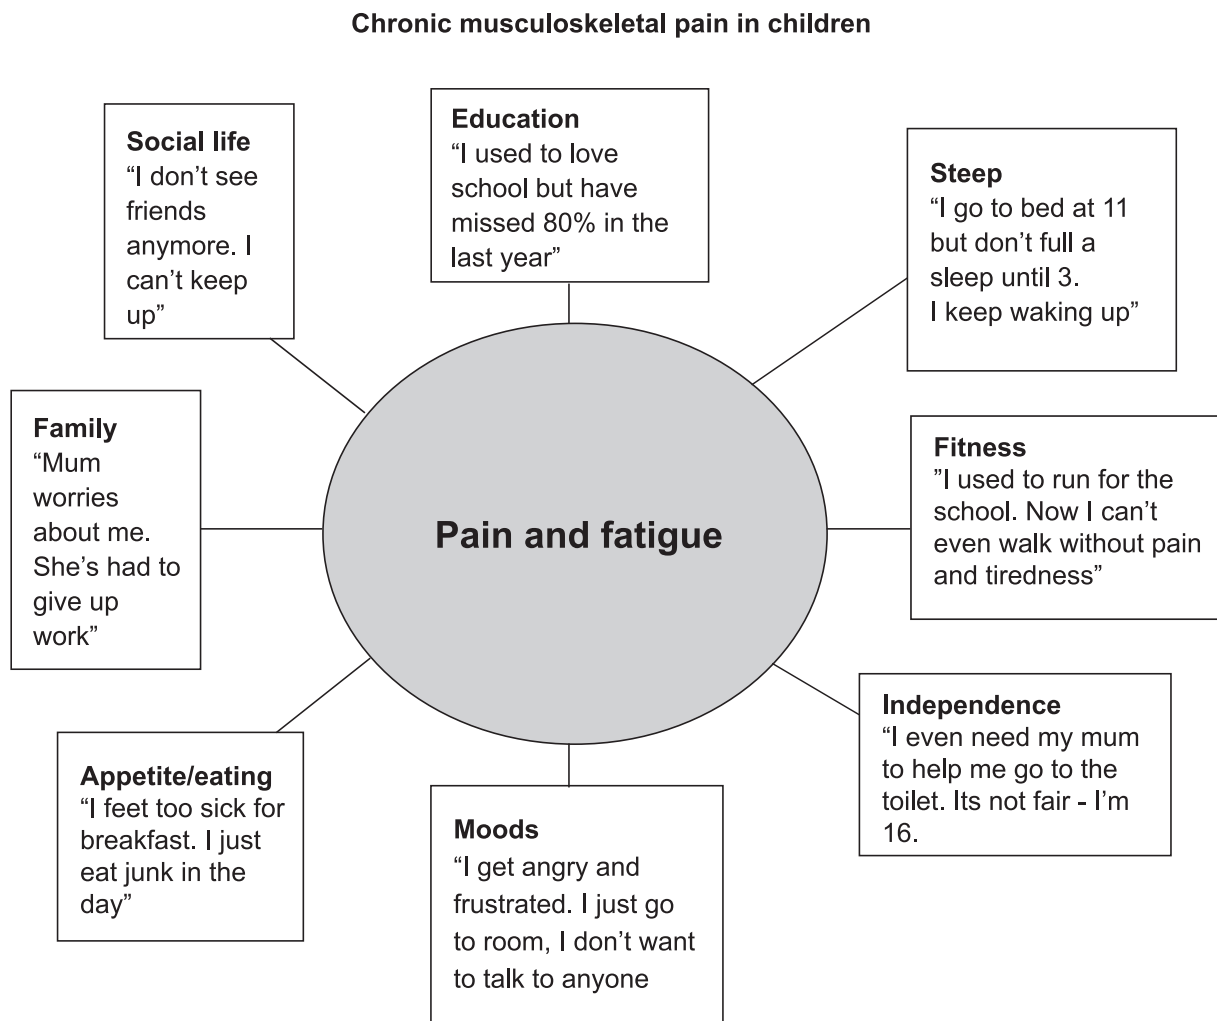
Chronic musculoskeletal pain in children

Social life
"I don't see friends anymore. I can't keep up"

Education
"I used to love school but have missed 80% in the last year"

Steep
"I go to bed at 11 but don't full a sleep until 3.
I keep waking up"

Family
"Mum worries about me. She's had to give up work"

Pain and fatigue

Fitness
"I used to run for the school. Now I can't even walk without pain and tiredness"

Independence
"I even need my mum to help me go to the toilet. Its not fair - I'm 16.

Appetite/eating
"I feet too sick for breakfast. I just eat junk in the day"

Moods
"I get angry and frustrated. I just go to room, I don't want to talk to anyone